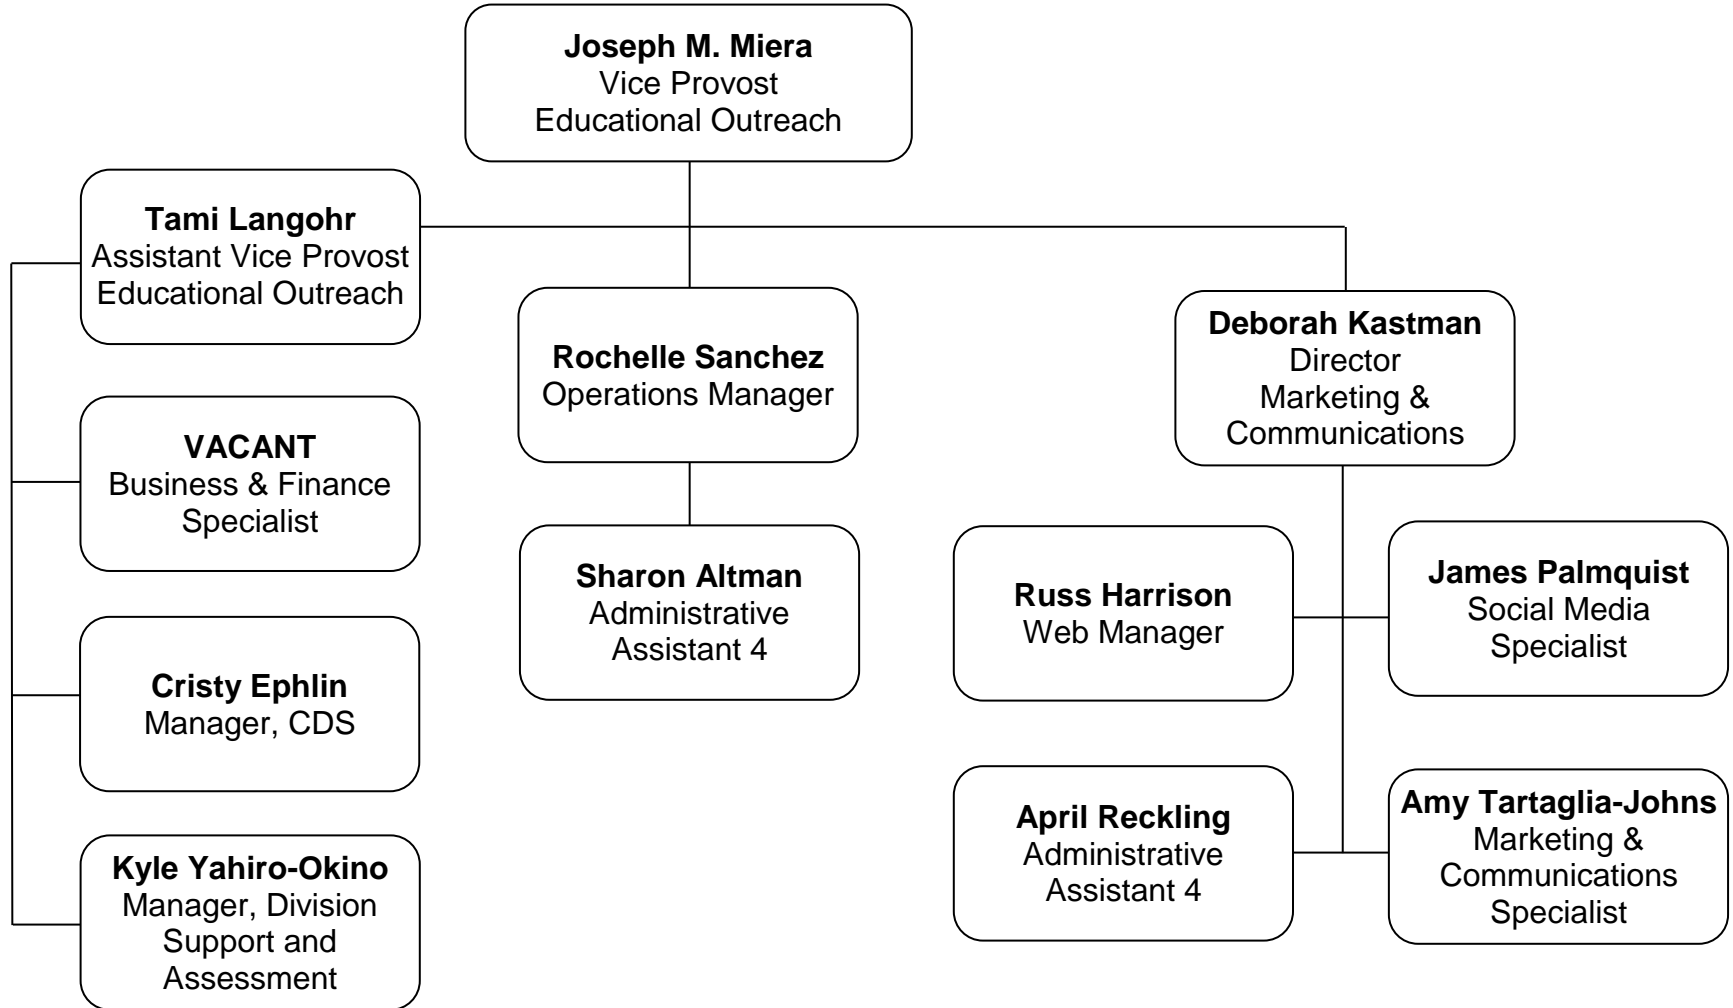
Joseph M. Miera
Vice Provost
Educational Outreach

Tami Langohr
Assistant Vice Provost
Educational Outreach

VACANT
Business & Finance Specialist

Cristy Ephlin
Manager, CDS

Kyle Yahiro-Okino
Manager, Division Support and Assessment

Rochelle Sanchez
Operations Manager

Sharon Altman
Administrative Assistant 4

Deborah Kastman
Director
Marketing & Communications

Russ Harrison
Web Manager

James Palmquist
Social Media Specialist

April Reckling
Administrative Assistant 4

Amy Tartaglia-Johns
Marketing & Communications Specialist